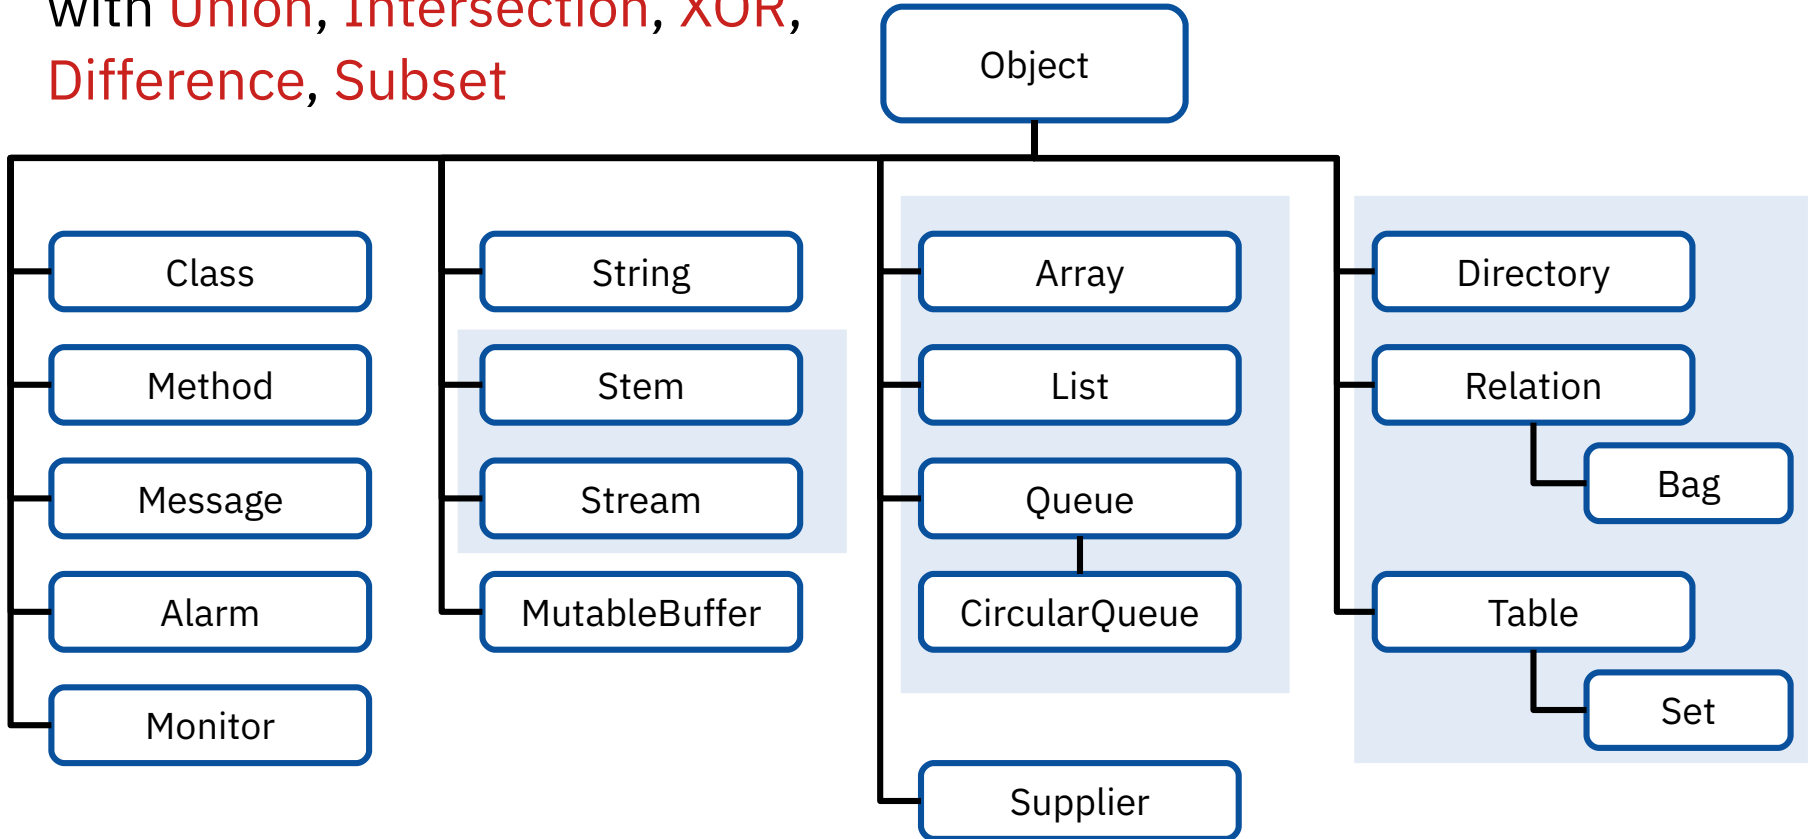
with Union, Intersection, XOR, Difference, Subset

Object

Class
Method
Message
Alarm
Monitor

String
Stem
Stream
MutableBuffer

Array
List
Queue
CircularQueue
Supplier

Directory
Relation
Bag
Table
Set